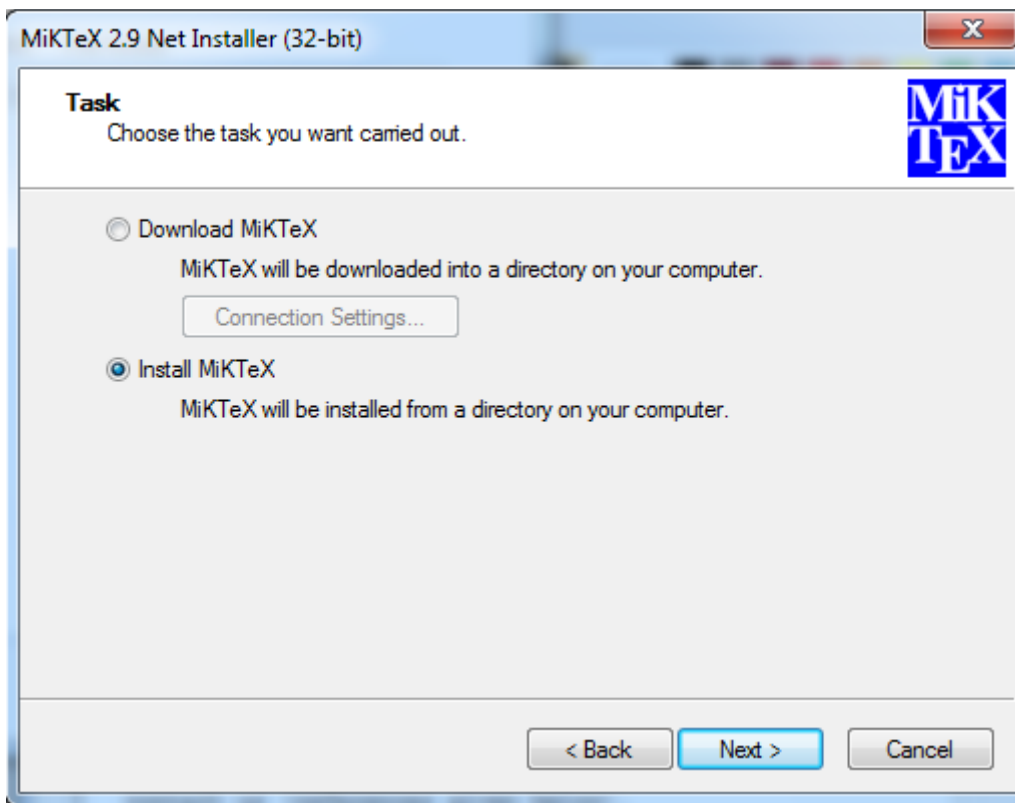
MiKTeX 2.9 Net Installer (32-bit)

Task
Choose the task you want carried out.

MiK
TEX

Download MiKTeX

MiKTeX will be downloaded into a directory on your computer.

Connection Settings...

Install MiKTeX

MiKTeX will be installed from a directory on your computer.

< Back

Next >

Cancel